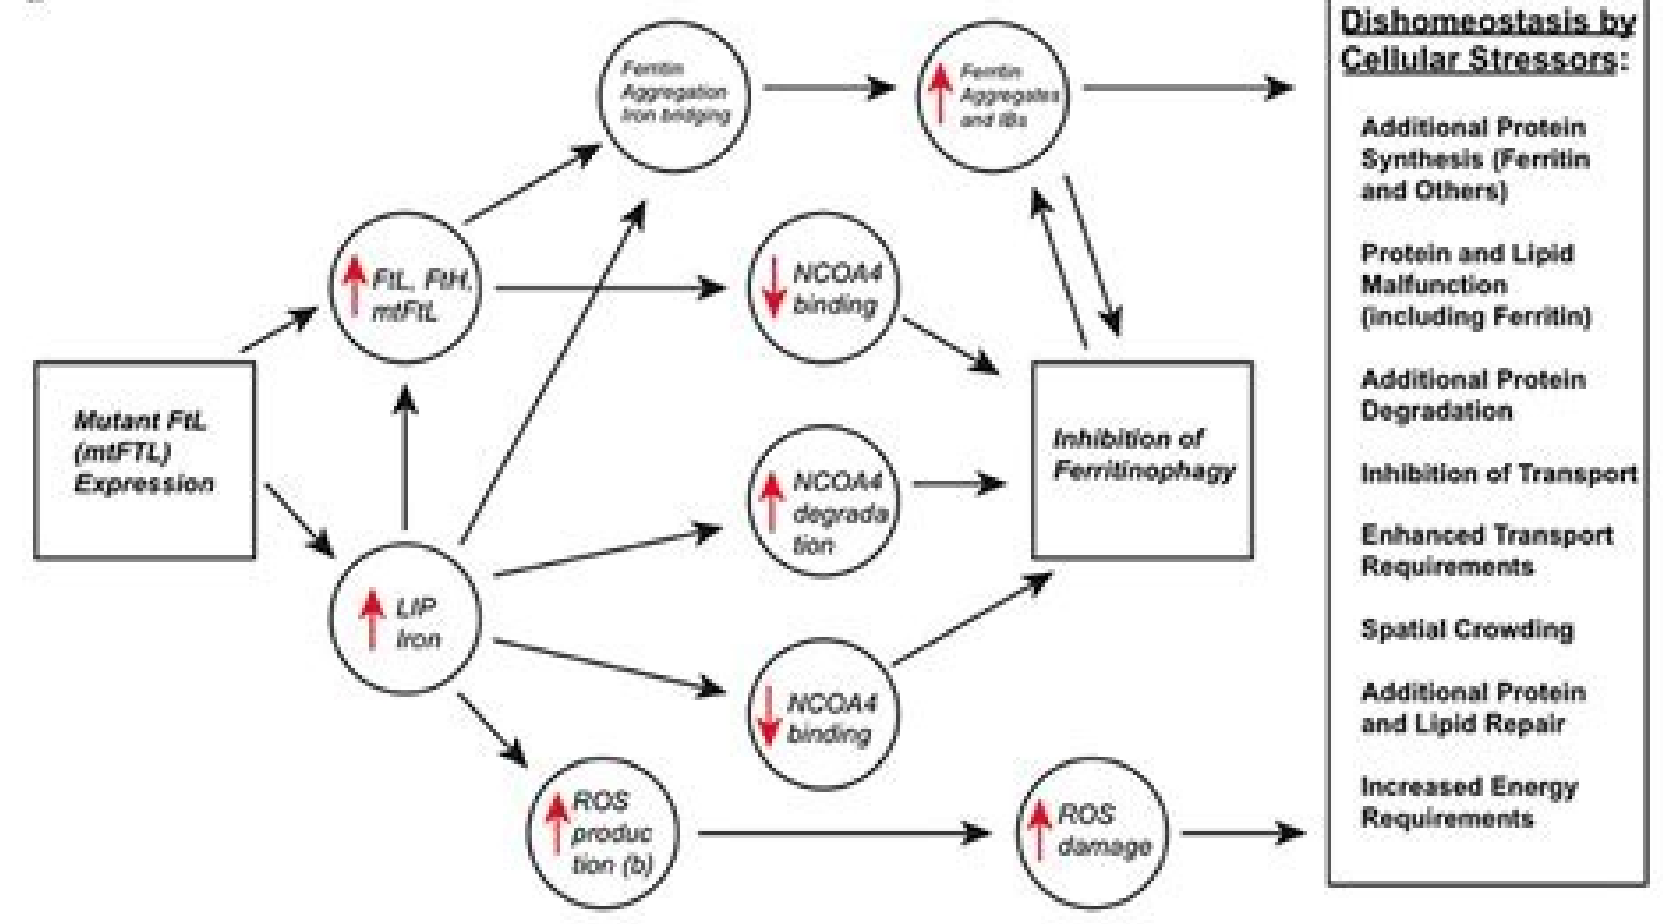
Mutant FtL (mtFTL) Expression

FtL, FtH, mtFtL

LIP Iron

Ferritin Aggregation iron bridging

NCOA4 binding

NCOA4 degradation

NCOA4 binding

ROS production (b)

Ferritin Aggregates and IBs

Inhibition of Ferritinophagy

ROS damage

Dishomeostasis by Cellular Stressors:

Additional Protein Synthesis (Ferritin and Others)

Protein and Lipid Malfunction (including Ferritin)

Additional Protein Degradation

Inhibition of Transport

Enhanced Transport Requirements

Spatial Crowding

Additional Protein and Lipid Repair

Increased Energy Requirements